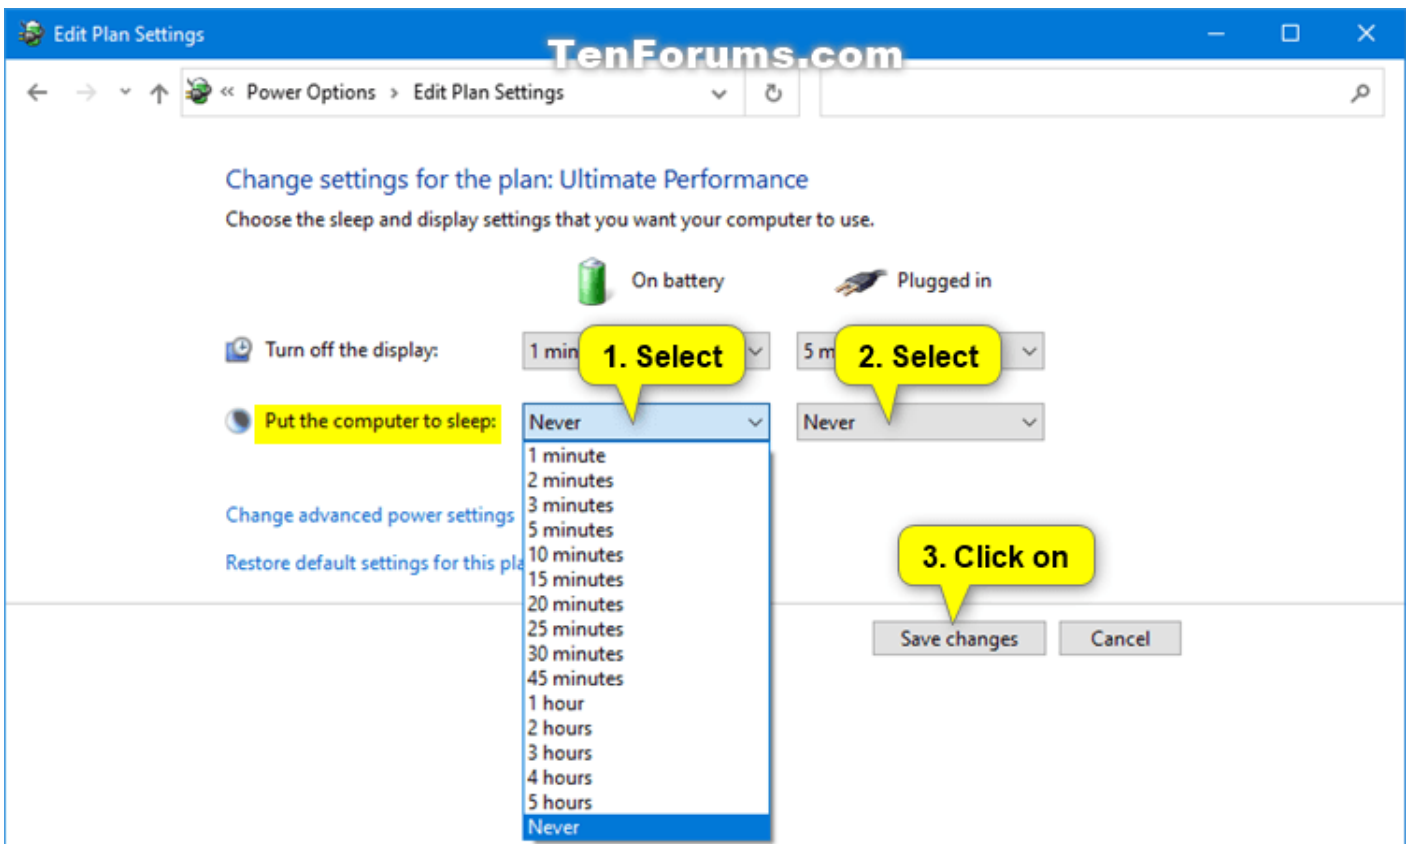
Edit Plan Settings

TenForums.com

« Power Options › Edit Plan Settings

Change settings for the plan: Ultimate Performance

Choose the sleep and display settings that you want your computer to use.

On battery

Plugged in

Turn off the display:

1 min

1. Select

5 m

2. Select

Put the computer to sleep:

Never

Never

1 minute
2 minutes
3 minutes
5 minutes
10 minutes
15 minutes
20 minutes
25 minutes
30 minutes
45 minutes
1 hour
2 hours
3 hours
4 hours
5 hours
Never

Change advanced power settings

Restore default settings for this pla

3. Click on

Save changes

Cancel